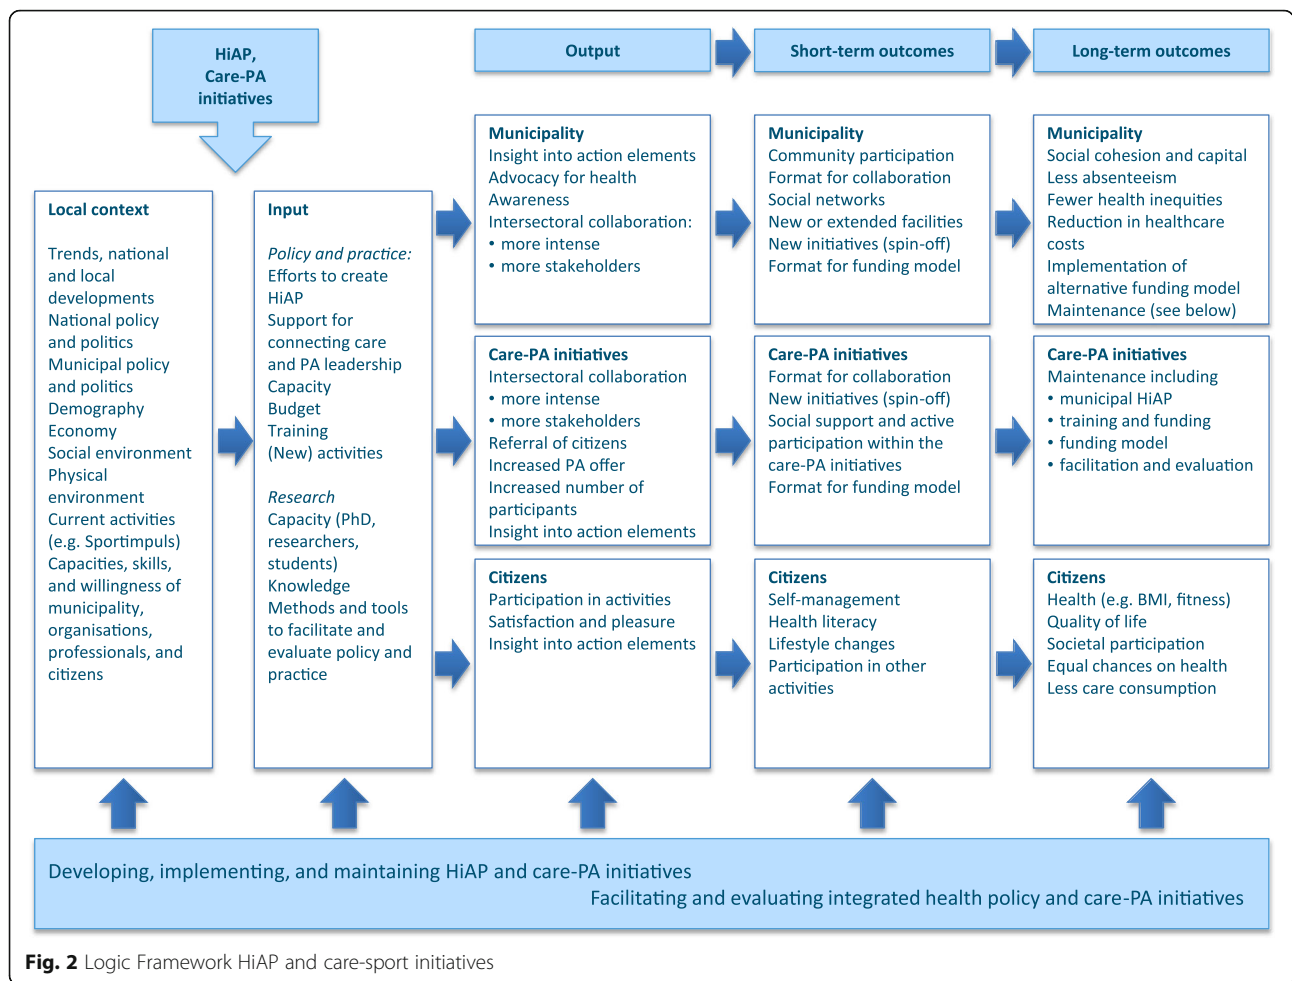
HiAP, Care-PA initiatives

Output

Short-term outcomes

Long-term outcomes

Local context

Trends, national and local developments
National policy and politics
Municipal policy and politics
Demography
Economy
Social environment
Physical environment
Current activities (e.g. Sportimpuls)
Capacities, skills, and willingness of municipality, organisations, professionals, and citizens

Input

*Policy and practice:*
Efforts to create HiAP
Support for connecting care and PA leadership
Capacity
Budget
Training
(New) activities

*Research*
Capacity (PhD, researchers, students)
Knowledge
Methods and tools to facilitate and evaluate policy and practice

Municipality
Insight into action elements
Advocacy for health
Awareness
Intersectoral collaboration:
• more intense
• more stakeholders

Municipality
Community participation
Format for collaboration
Social networks
New or extended facilities
New initiatives (spin-off)
Format for funding model

Municipality
Social cohesion and capital
Less absenteeism
Fewer health inequities
Reduction in healthcare costs
Implementation of alternative funding model
Maintenance (see below)

Care-PA initiatives
Intersectoral collaboration
• more intense
• more stakeholders
Referral of citizens
Increased PA offer
Increased number of participants
Insight into action elements

Care-PA initiatives
Format for collaboration
New initiatives (spin-off)
Social support and active participation within the care-PA initiatives
Format for funding model

Care-PA initiatives
Maintenance including
• municipal HiAP
• training and funding
• funding model
• facilitation and evaluation

Citizens
Participation in activities
Satisfaction and pleasure
Insight into action elements

Citizens
Self-management
Health literacy
Lifestyle changes
Participation in other activities

Citizens
Health (e.g. BMI, fitness)
Quality of life
Societal participation
Equal chances on health
Less care consumption

Developing, implementing, and maintaining HiAP and care-PA initiatives
Facilitating and evaluating integrated health policy and care-PA initiatives

**Fig. 2** Logic Framework HiAP and care-sport initiatives